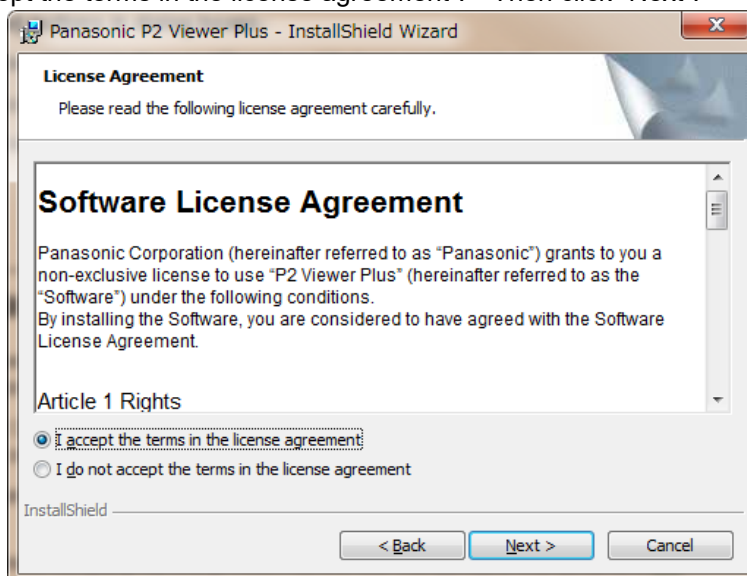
ept the terms in the license agreement". Then click "Next".

Panasonic P2 Viewer Plus - InstallShield Wizard

License Agreement

Please read the following license agreement carefully.

Software License Agreement

Panasonic Corporation (hereinafter referred to as "Panasonic") grants to you a non-exclusive license to use "P2 Viewer Plus" (hereinafter referred to as the "Software") under the following conditions.
By installing the Software, you are considered to have agreed with the Software License Agreement.

Article 1 Rights

I accept the terms in the license agreement

I do not accept the terms in the license agreement

InstallShield

< Back

Next >

Cancel